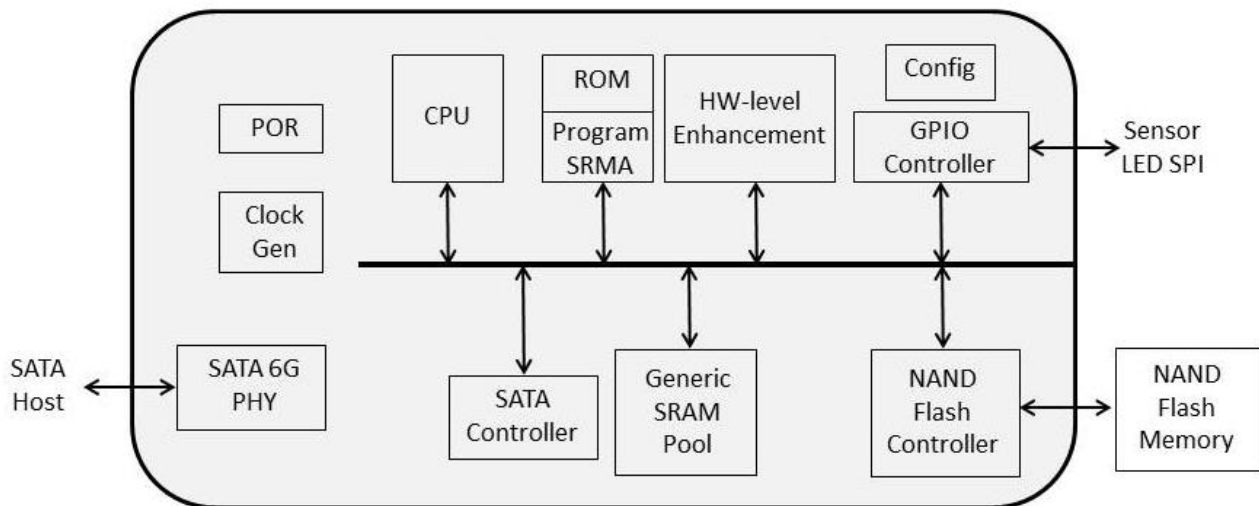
POR

Clock Gen

CPU

ROM

Program SRMA

HW-level Enhancement

Config

GPIO Controller

Sensor LED SPI

SATA Host

SATA 6G PHY

SATA Controller

Generic SRAM Pool

NAND Flash Controller

NAND Flash Memory